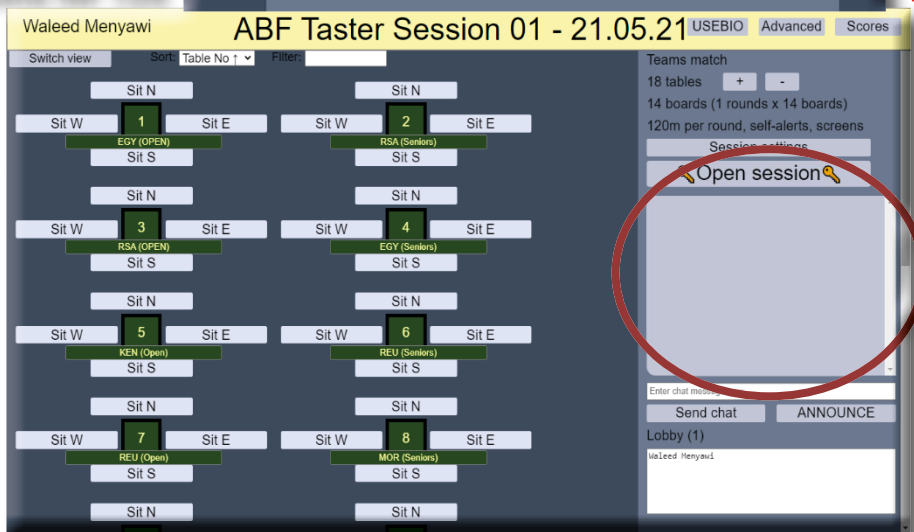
Waleed Menyawi

ABF Taster Session 01 - 21.05.21

USEBIO Advanced Scores

Switch view Sort: Table No ↑ Filter:

Sit N
Sit W 1 Sit E
EGY (OPEN)
Sit S

Sit N
Sit W 2 Sit E
RSA (Seniors)
Sit S

Sit N
Sit W 3 Sit E
RSA (OPEN)
Sit S

Sit N
Sit W 4 Sit E
EGY (Seniors)
Sit S

Sit N
Sit W 5 Sit E
KEN (Open)
Sit S

Sit N
Sit W 6 Sit E
REU (Seniors)
Sit S

Sit N
Sit W 7 Sit E
REU (Open)
Sit S

Sit N
Sit W 8 Sit E
MOR (Seniors)
Sit S

Sit N

Sit N

Teams match
18 tables + -
14 boards (1 rounds x 14 boards)
120m per round, self-alerts, screens
Session settings
Open session

Enter chat messag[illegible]
Send chat ANNOUNCE
Lobby (1)
Waleed Menyawi